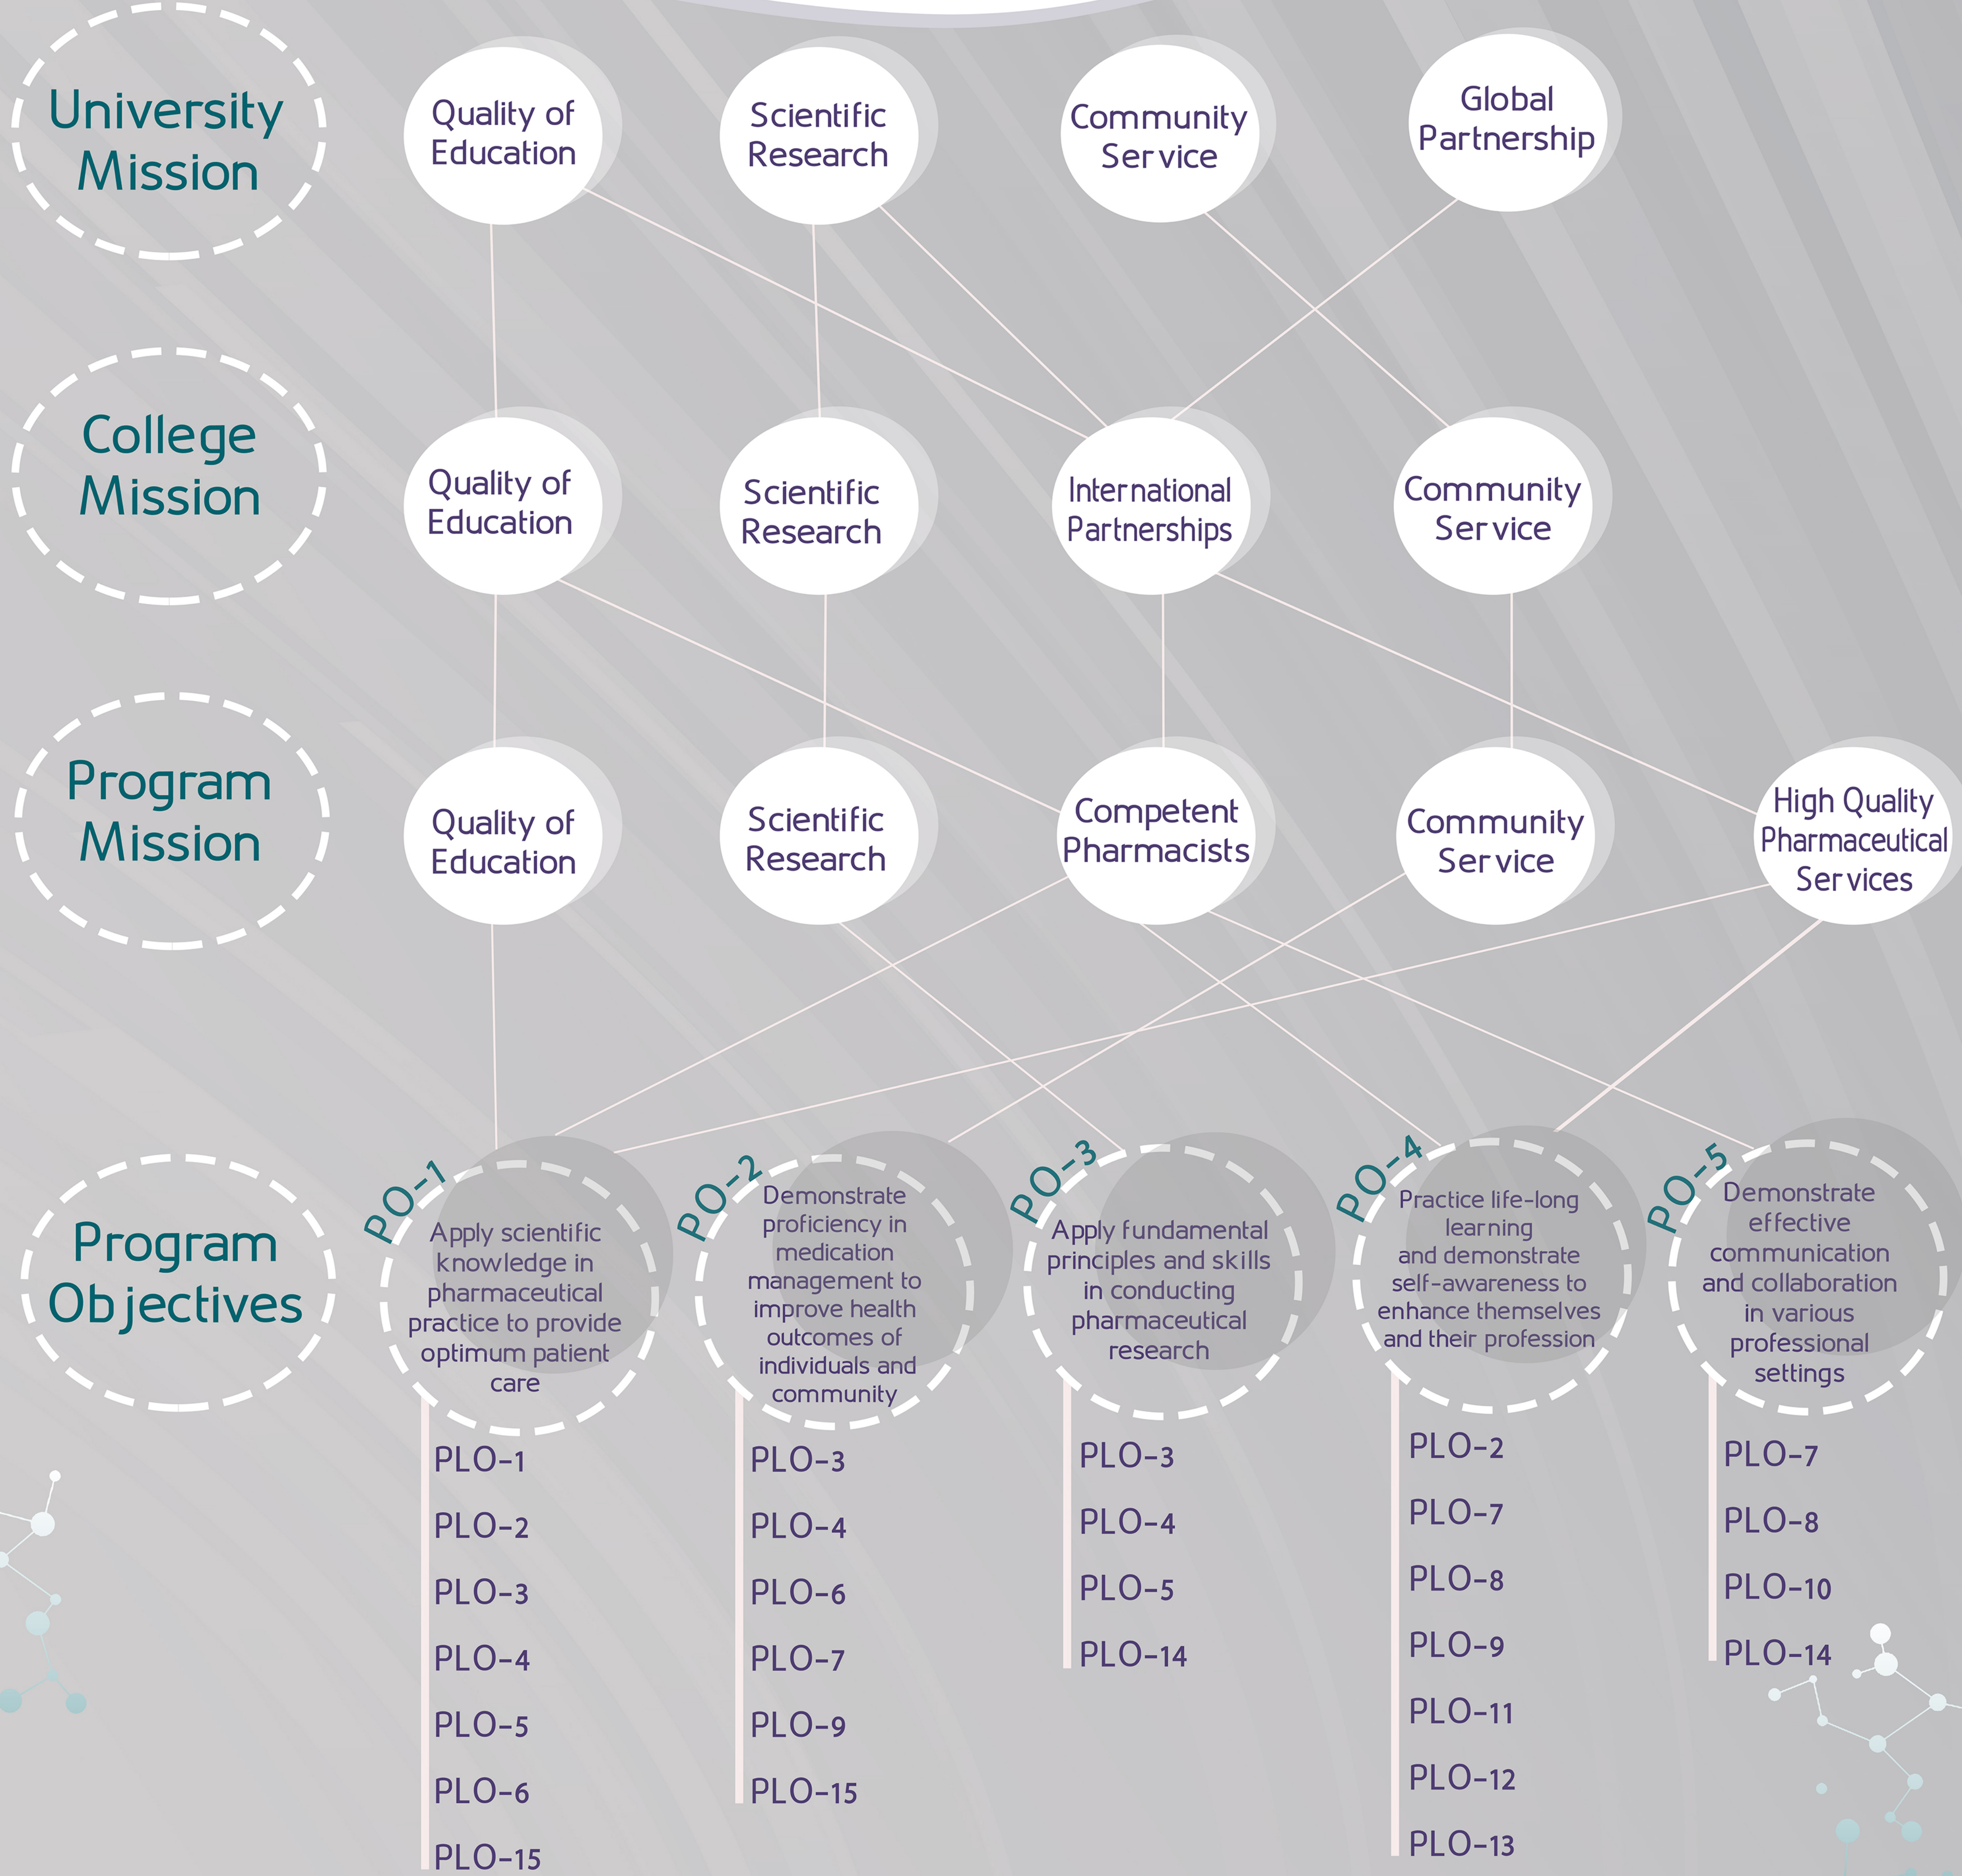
University Mission

Quality of Education

Scientific Research

Community Service

Global Partnership

College Mission

Quality of Education

Scientific Research

International Partnerships

Community Service

Program Mission

Quality of Education

Scientific Research

Competent Pharmacists

Community Service

High Quality Pharmaceutical Services

Program Objectives

PO-1
Apply scientific knowledge in pharmaceutical practice to provide optimum patient care

PLO-1
PLO-2
PLO-3
PLO-4
PLO-5
PLO-6
PLO-15

PO-2
Demonstrate proficiency in medication management to improve health outcomes of individuals and community

PLO-3
PLO-4
PLO-6
PLO-7
PLO-9
PLO-15

PO-3
Apply fundamental principles and skills in conducting pharmaceutical research

PLO-3
PLO-4
PLO-5
PLO-14

PO-4
Practice life-long learning and demonstrate self-awareness to enhance themselves and their profession

PLO-2
PLO-7
PLO-8
PLO-9
PLO-11
PLO-12
PLO-13

PO-5
Demonstrate effective communication and collaboration in various professional settings

PLO-7
PLO-8
PLO-10
PLO-14